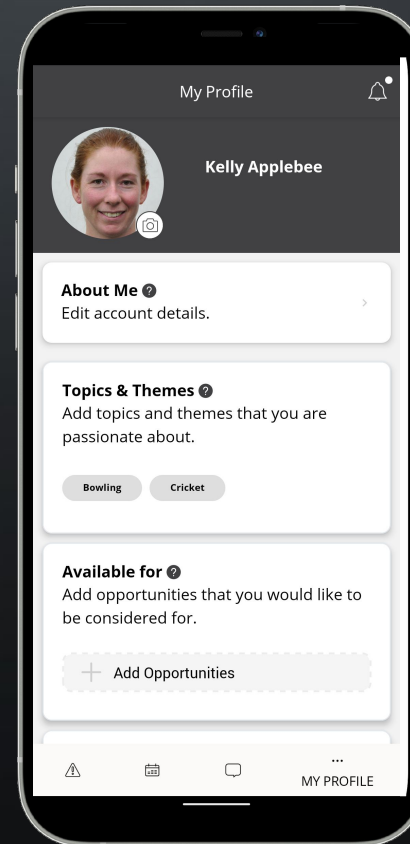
My Profile

Kelly Applebee

About Me
Edit account details.

Topics & Themes
Add topics and themes that you are passionate about.

Bowling
Cricket

Available for
Add opportunities that you would like to be considered for.

Add Opportunities

...
MY PROFILE